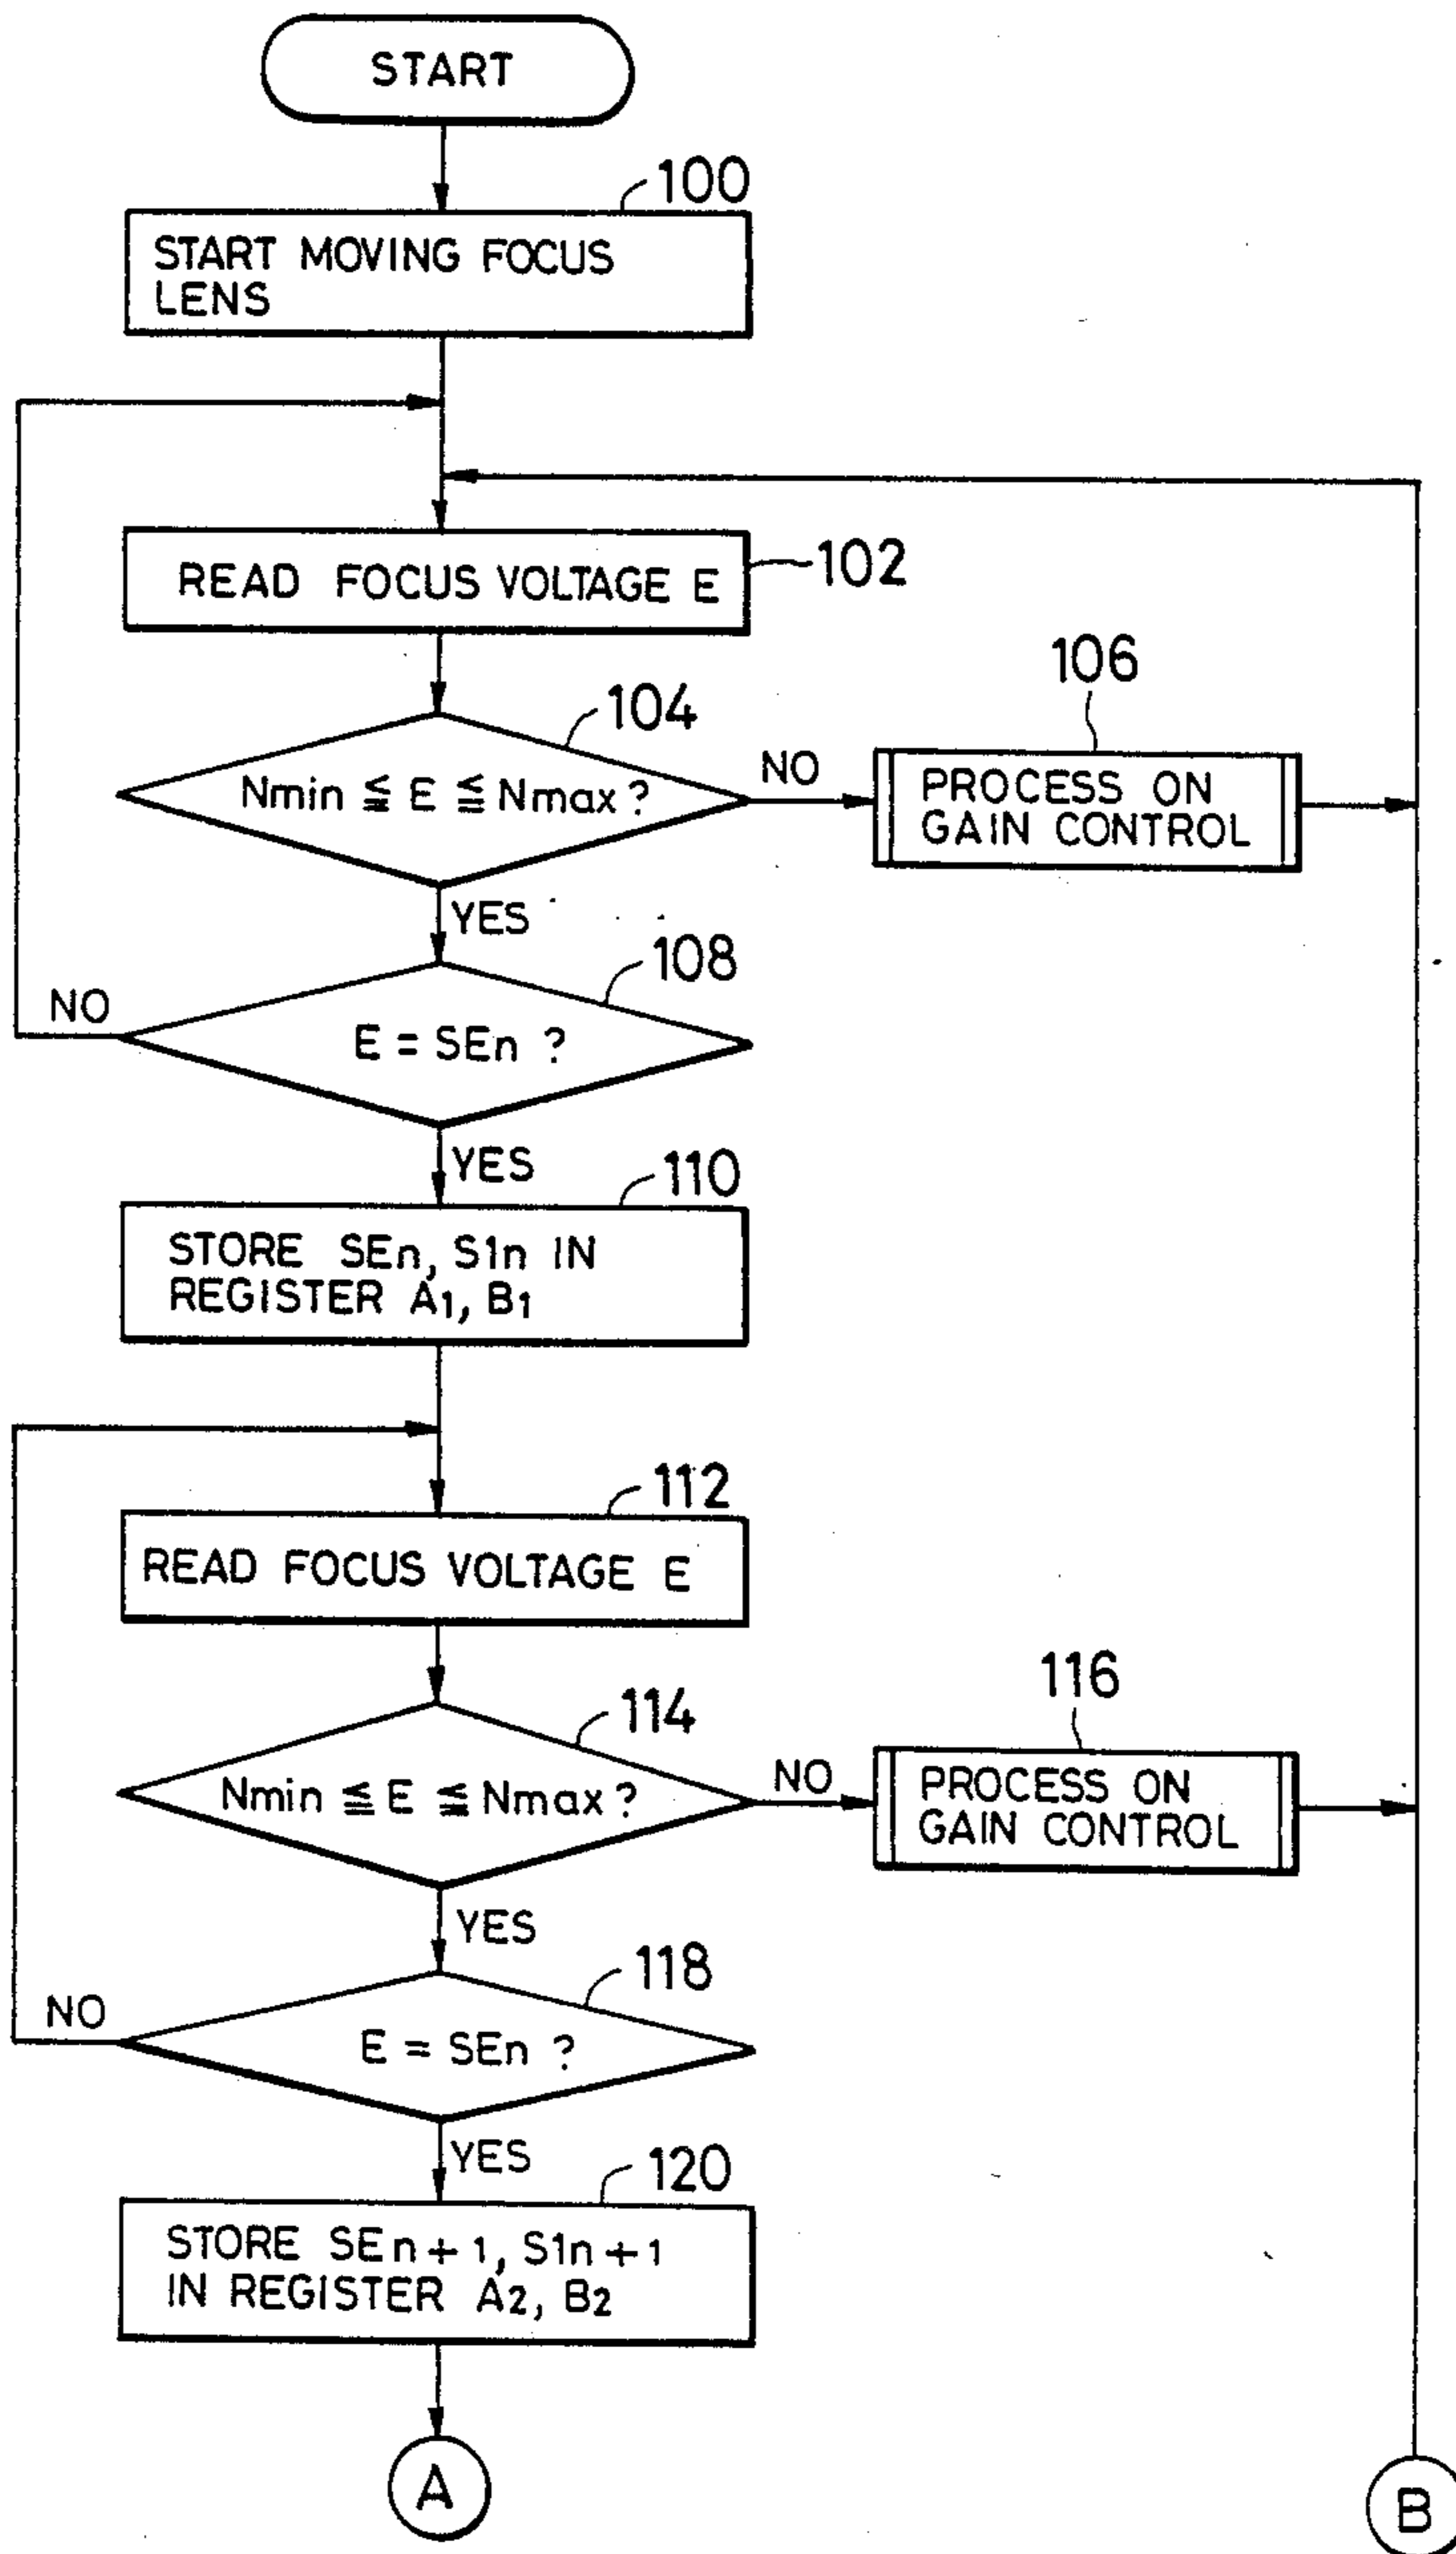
START

100

START MOVING FOCUS LENS

READ FOCUS VOLTAGE E

102

104

106

Nmin $\leqq$ E $\leqq$ Nmax ?

NO

PROCESS ON GAIN CONTROL

YES

108

NO

E = SEn ?

YES

110

STORE SEn, S1n IN REGISTER $A_1$, $B_1$

112

READ FOCUS VOLTAGE E

116

114

Nmin $\leqq$ E $\leqq$ Nmax ?

NO

PROCESS ON GAIN CONTROL

YES

118

NO

E = SEn ?

YES

120

STORE SEn+1, S1n+1 IN REGISTER $A_2$, $B_2$

A

B